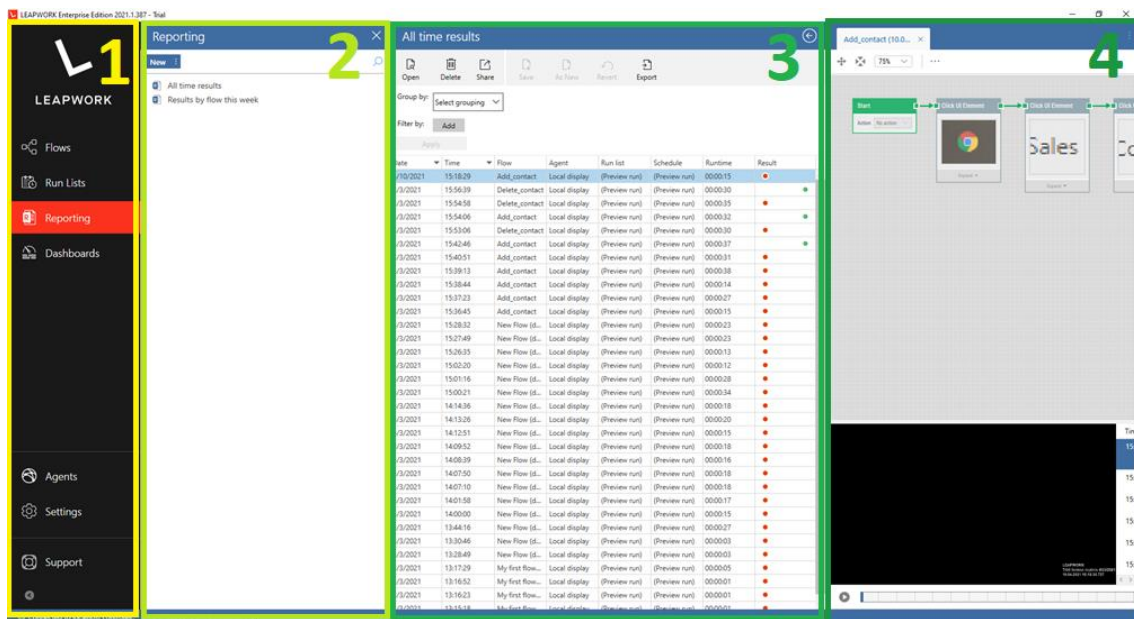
LEAPWORK Enterprise Edition 2021.1.387 - Trial

1

LEAPWORK

Flows
Run Lists
Reporting
Dashboards

Agents
Settings
Support

2

Reporting

New

All time results
Results by flow this week

3

All time results

Open Delete Share Save As New Revert Export

Group by: Select grouping

Filter by: Add

Apply

| Date | Time | Flow | Agent | Run list | Schedule | Runtime | Result |
|---|---|---|---|---|---|---|---|
| /10/2021 | 15:18:29 | Add_contact | Local display | (Preview run) | (Preview run) | 00:00:15 | |
| /3/2021 | 15:56:39 | Delete_contact | Local display | (Preview run) | (Preview run) | 00:00:30 | |
| /3/2021 | 15:54:58 | Delete_contact | Local display | (Preview run) | (Preview run) | 00:00:35 | |
| /3/2021 | 15:54:06 | Add_contact | Local display | (Preview run) | (Preview run) | 00:00:32 | |
| /3/2021 | 15:53:06 | Delete_contact | Local display | (Preview run) | (Preview run) | 00:00:30 | |
| /3/2021 | 15:42:46 | Add_contact | Local display | (Preview run) | (Preview run) | 00:00:37 | |
| /3/2021 | 15:40:51 | Add_contact | Local display | (Preview run) | (Preview run) | 00:00:31 | |
| /3/2021 | 15:39:13 | Add_contact | Local display | (Preview run) | (Preview run) | 00:00:38 | |
| /3/2021 | 15:38:44 | Add_contact | Local display | (Preview run) | (Preview run) | 00:00:14 | |
| /3/2021 | 15:37:23 | Add_contact | Local display | (Preview run) | (Preview run) | 00:00:27 | |
| /3/2021 | 15:36:45 | Add_contact | Local display | (Preview run) | (Preview run) | 00:00:15 | |
| /3/2021 | 15:28:32 | New Flow (d... | Local display | (Preview run) | (Preview run) | 00:00:23 | |
| /3/2021 | 15:27:49 | New Flow (d... | Local display | (Preview run) | (Preview run) | 00:00:23 | |
| /3/2021 | 15:26:35 | New Flow (d... | Local display | (Preview run) | (Preview run) | 00:00:13 | |
| /3/2021 | 15:02:20 | New Flow (d... | Local display | (Preview run) | (Preview run) | 00:00:12 | |
| /3/2021 | 15:01:16 | New Flow (d... | Local display | (Preview run) | (Preview run) | 00:00:28 | |
| /3/2021 | 15:00:21 | New Flow (d... | Local display | (Preview run) | (Preview run) | 00:00:34 | |
| /3/2021 | 14:14:36 | New Flow (d... | Local display | (Preview run) | (Preview run) | 00:00:18 | |
| /3/2021 | 14:13:26 | New Flow (d... | Local display | (Preview run) | (Preview run) | 00:00:20 | |
| /3/2021 | 14:12:51 | New Flow (d... | Local display | (Preview run) | (Preview run) | 00:00:15 | |
| /3/2021 | 14:09:52 | New Flow (d... | Local display | (Preview run) | (Preview run) | 00:00:18 | |
| /3/2021 | 14:08:39 | New Flow (d... | Local display | (Preview run) | (Preview run) | 00:00:16 | |
| /3/2021 | 14:07:50 | New Flow (d... | Local display | (Preview run) | (Preview run) | 00:00:18 | |
| /3/2021 | 14:07:10 | New Flow (d... | Local display | (Preview run) | (Preview run) | 00:00:18 | |
| /3/2021 | 14:01:58 | New Flow (d... | Local display | (Preview run) | (Preview run) | 00:00:17 | |
| /3/2021 | 14:00:00 | New Flow (d... | Local display | (Preview run) | (Preview run) | 00:00:15 | |
| /3/2021 | 13:44:16 | New Flow (d... | Local display | (Preview run) | (Preview run) | 00:00:27 | |
| /3/2021 | 13:30:46 | New Flow (d... | Local display | (Preview run) | (Preview run) | 00:00:03 | |
| /3/2021 | 13:28:49 | New Flow (d... | Local display | (Preview run) | (Preview run) | 00:00:03 | |
| /3/2021 | 13:17:29 | My first flow... | Local display | (Preview run) | (Preview run) | 00:00:05 | |
| /3/2021 | 13:16:52 | My first flow... | Local display | (Preview run) | (Preview run) | 00:00:01 | |
| /3/2021 | 13:16:23 | My first flow... | Local display | (Preview run) | (Preview run) | 00:00:01 | |

4

Add_contact (10.0...

75%

Start
Click UI Element
Click UI Element
Sales